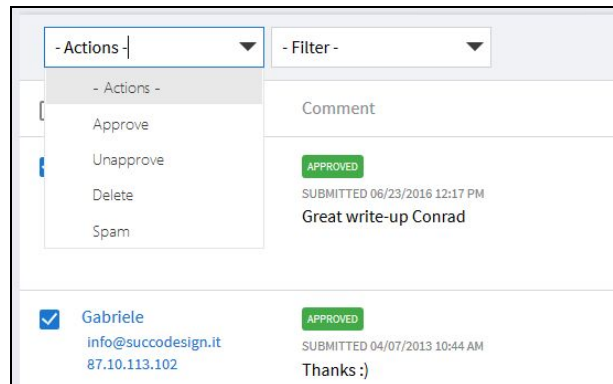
- Actions -

- Filter -

- Actions -
Approve
Unapprove
Delete
Spam

Comment

APPROVED
SUBMITTED 06/23/2016 12:17 PM
Great write-up Conrad

Gabriele
info@succodesign.it
87.10.113.102

APPROVED
SUBMITTED 04/07/2013 10:44 AM
Thanks :)